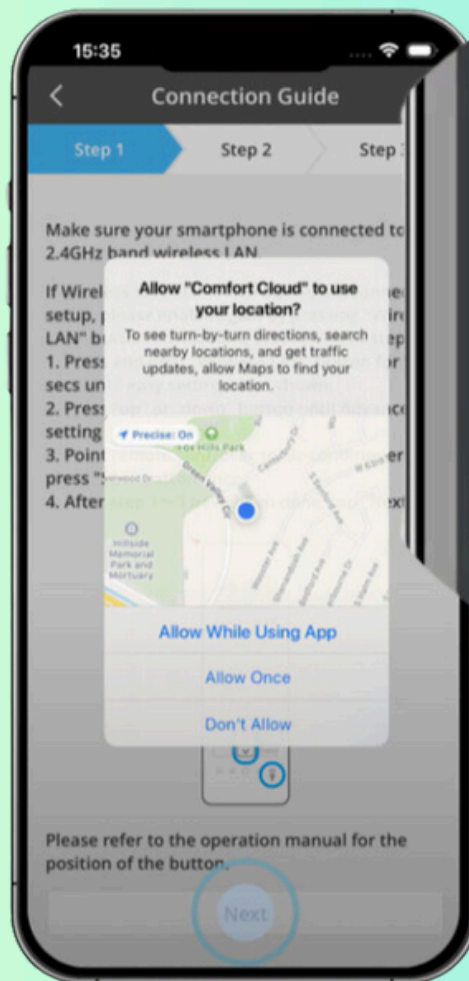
15:35

Connection Guide

Step 1 Step 2 Step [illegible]

Make sure your smartphone is connected to 2.4GHz band wireless LAN.

If Wirel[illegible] setup, p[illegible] LAN" b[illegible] 1. Press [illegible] secs un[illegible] 2. Press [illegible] setting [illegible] 3. Point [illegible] press "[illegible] 4. After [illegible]

Allow "Comfort Cloud" to use your location?

To see turn-by-turn directions, search nearby locations, and get traffic updates, allow Maps to find your location.

Precise: On

Allow While Using App

Allow Once

Don't Allow

Please refer to the operation manual for the position of the button.

Next